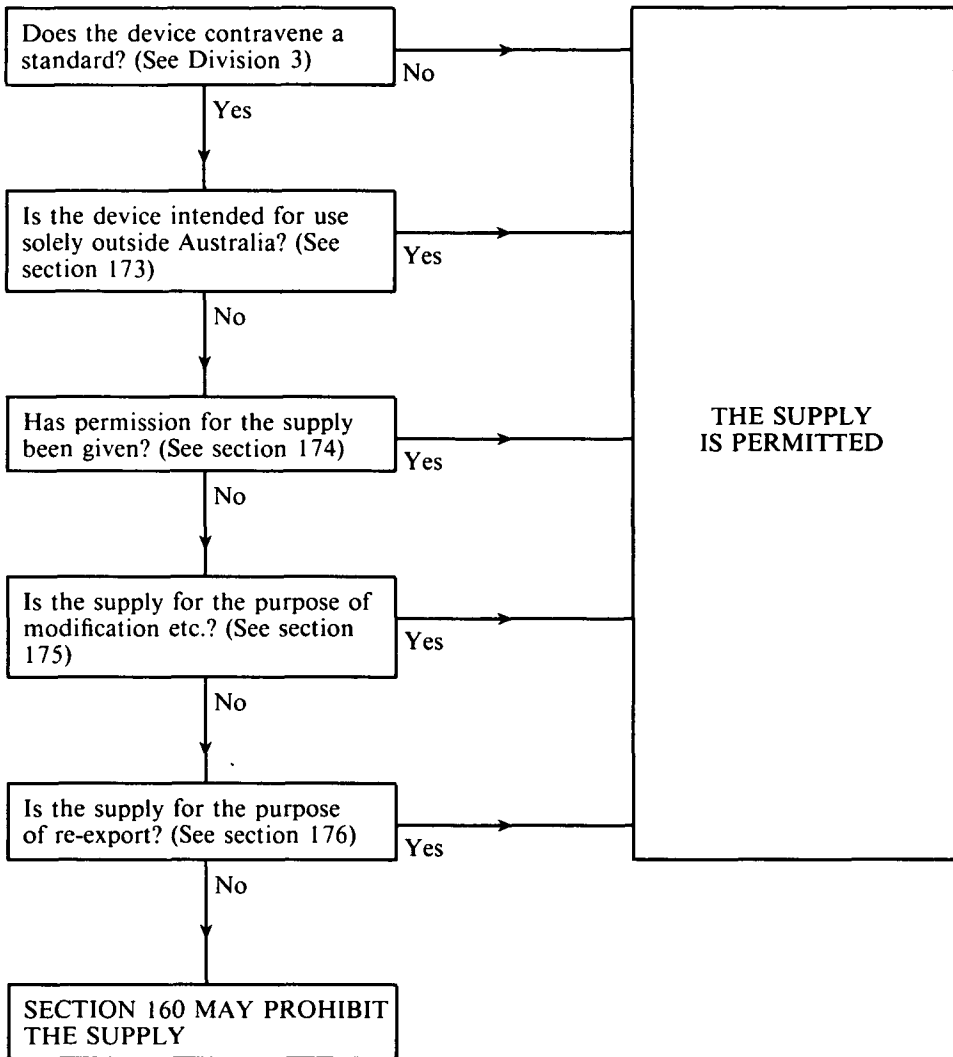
Does the device contravene a standard? (See Division 3)

No

Yes

Is the device intended for use solely outside Australia? (See section 173)

Yes

No

Has permission for the supply been given? (See section 174)

Yes

No

Is the supply for the purpose of modification etc.? (See section 175)

Yes

No

Is the supply for the purpose of re-export? (See section 176)

Yes

No

SECTION 160 MAY PROHIBIT THE SUPPLY

THE SUPPLY IS PERMITTED